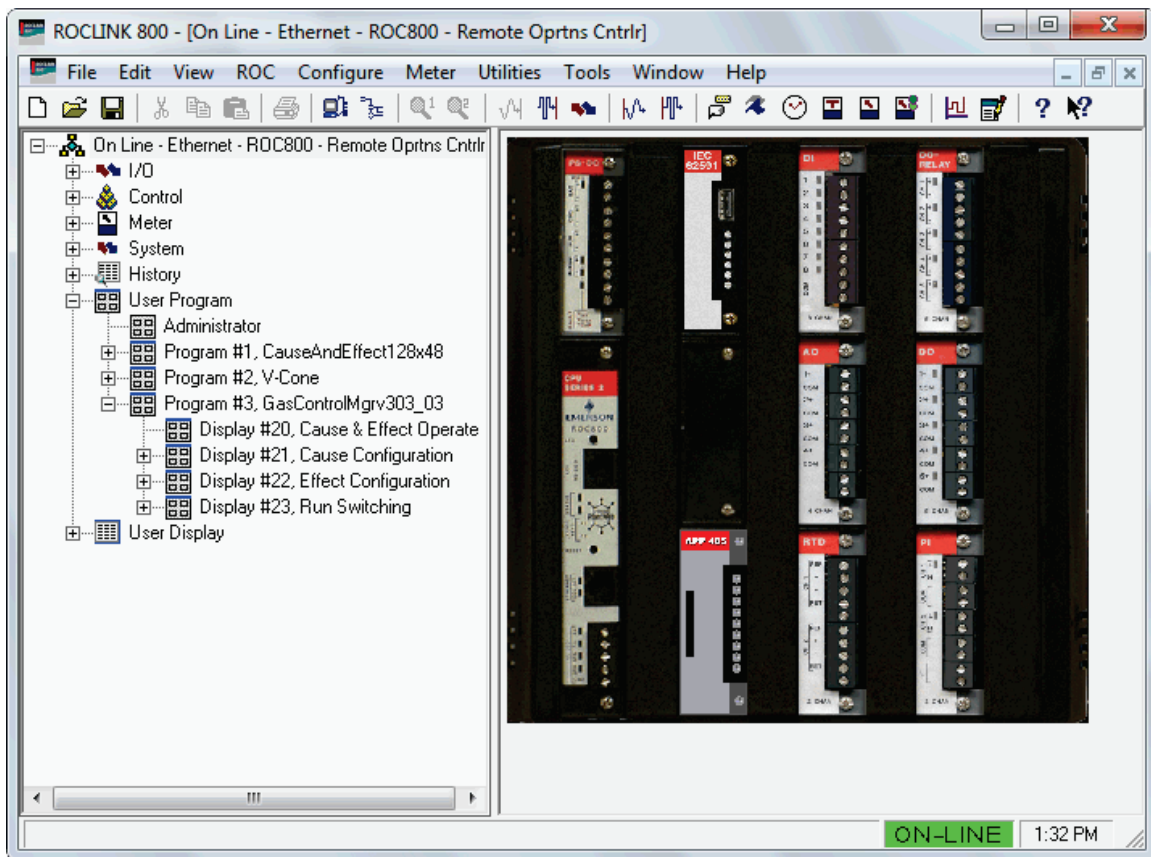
ROCLINK 800 - [On Line - Ethernet - ROC800 - Remote Oprtns Cntrlr]

File Edit View ROC Configure Meter Utilities Tools Window Help

On Line - Ethernet - ROC800 - Remote Oprtns Cntrlr
I/O
Control
Meter
System
History
User Program
Administrator
Program #1, CauseAndEffect128x48
Program #2, V-Cone
Program #3, GasControlMgrv303_03
Display #20, Cause & Effect Operate
Display #21, Cause Configuration
Display #22, Effect Configuration
Display #23, Run Switching
User Display

PS/DC
IEC 62591
DI
DO-RELAY
AO
DO
CPU SERIES 2
EMERSON
ROC800
APP 485
RTD
PI

ON-LINE
1:32 PM